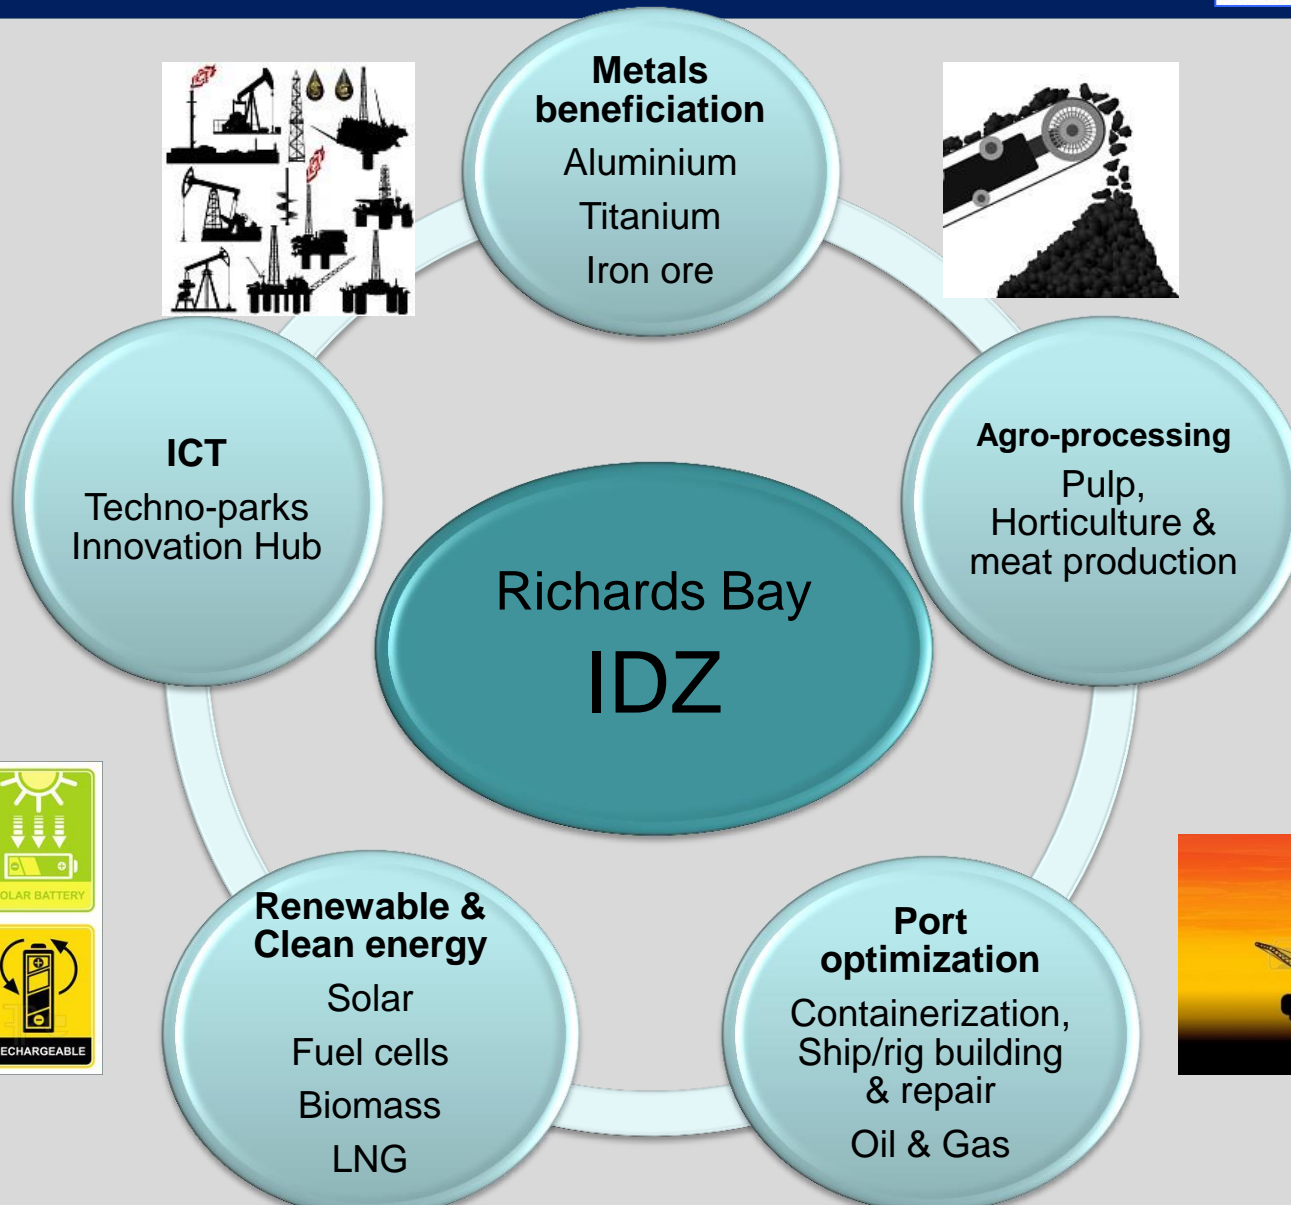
Metals beneficiation
Aluminium
Titanium
Iron ore

ICT
Techno-parks
Innovation Hub

Richards Bay
IDZ

Agro-processing
Pulp, Horticulture & meat production

OLAR BATTERY

ECHARGEABLE

Renewable & Clean energy
Solar
Fuel cells
Biomass
LNG

Port optimization
Containerization, Ship/rig building & repair
Oil & Gas